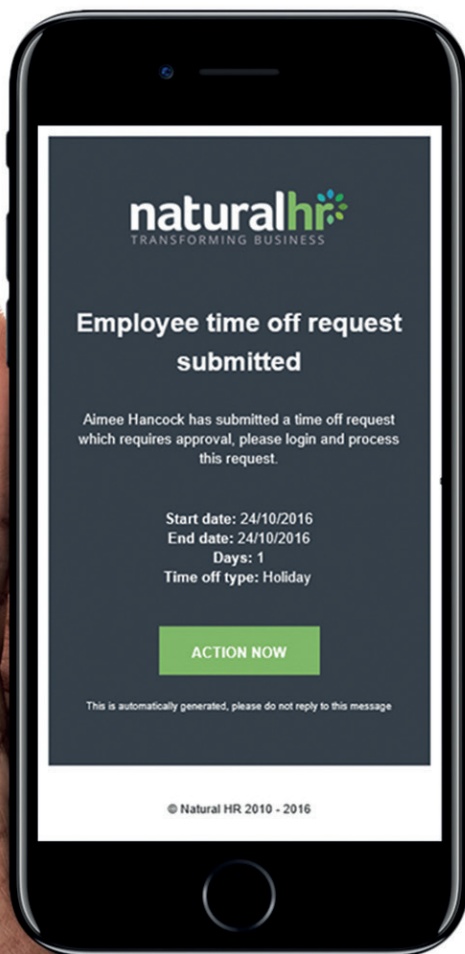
naturalhr
TRANSFORMING BUSINESS

Employee time off request submitted

Aimee Hancock has submitted a time off request which requires approval, please login and process this request.

Start date: 24/10/2016
End date: 24/10/2016
Days: 1
Time off type: Holiday

ACTION NOW

This is automatically generated, please do not reply to this message

© Natural HR 2010 - 2016